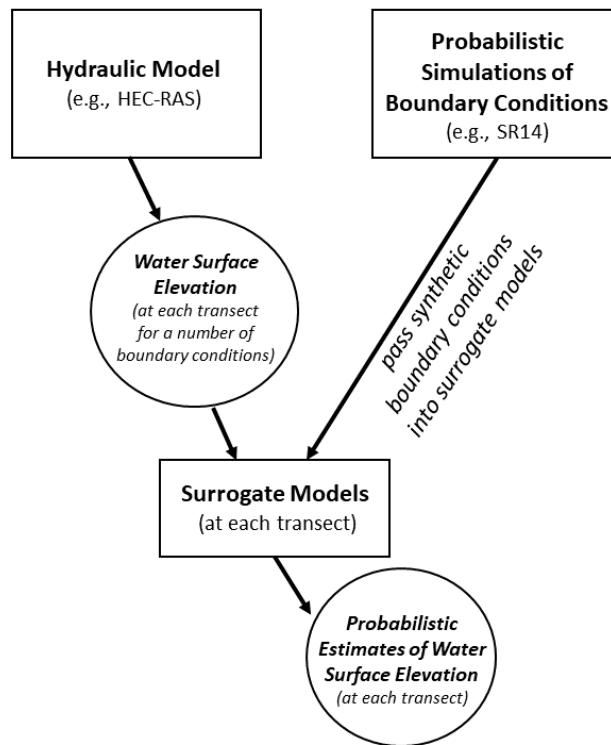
Hydraulic Model
(e.g., HEC-RAS)

Probabilistic Simulations of Boundary Conditions
(e.g., SR14)

Water Surface Elevation
(at each transect for a number of boundary conditions)

pass synthetic boundary conditions into surrogate models

Surrogate Models
(at each transect)

Probabilistic Estimates of Water Surface Elevation
(at each transect)